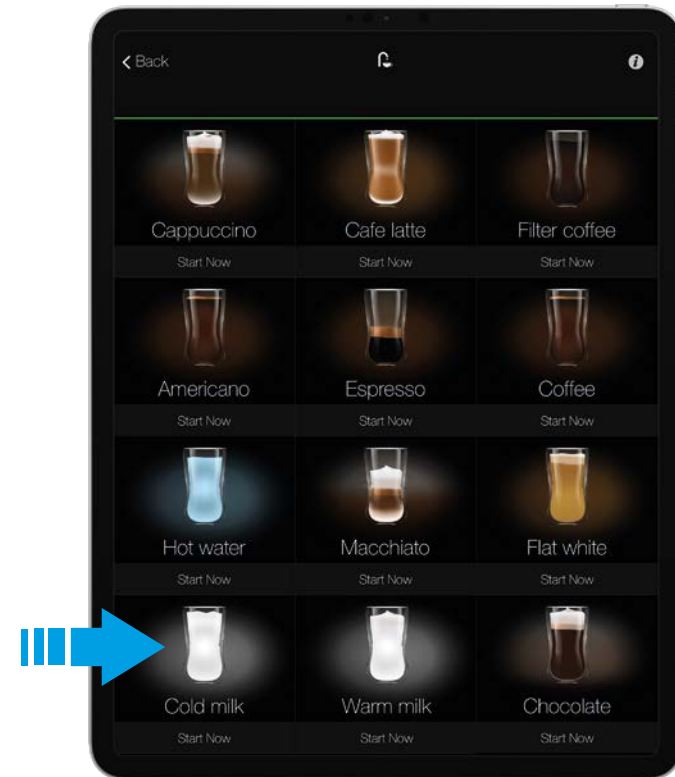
< Back

Cappuccino
Start Now

Cafe latte
Start Now

Filter coffee
Start Now

Americano
Start Now

Espresso
Start Now

Coffee
Start Now

Hot water
Start Now

Macchiato
Start Now

Flat white
Start Now

Cold milk
Start Now

Warm milk
Start Now

Chocolate
Start Now